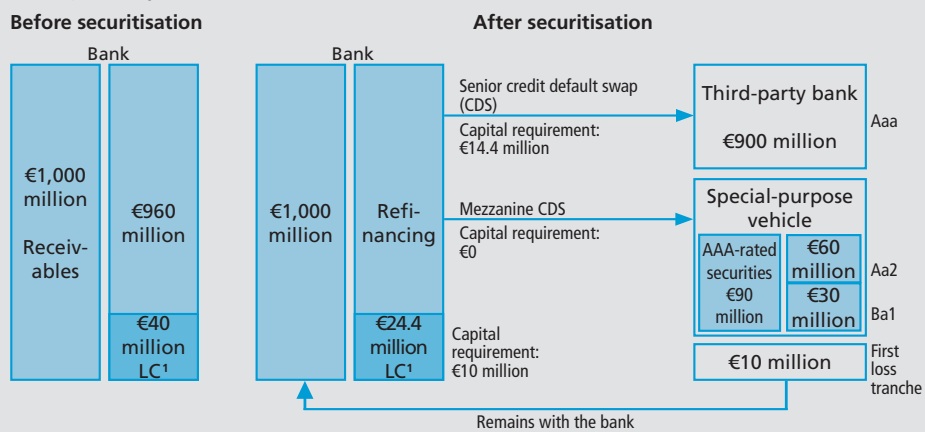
Before securitisation

Bank

€1,000 million

Receivables

€960 million

€40 million LC¹

After securitisation

Bank

€1,000 million

Refinancing

€24.4 million LC¹

Senior credit default swap (CDS)

Capital requirement: €14.4 million

Mezzanine CDS

Capital requirement: €0

Capital requirement: €10 million

Third-party bank

€900 million

Aaa

Special-purpose vehicle

AAA-rated securities €90 million

€60 million

Aa2

€30 million

Ba1

€10 million

First loss tranche

Remains with the bank